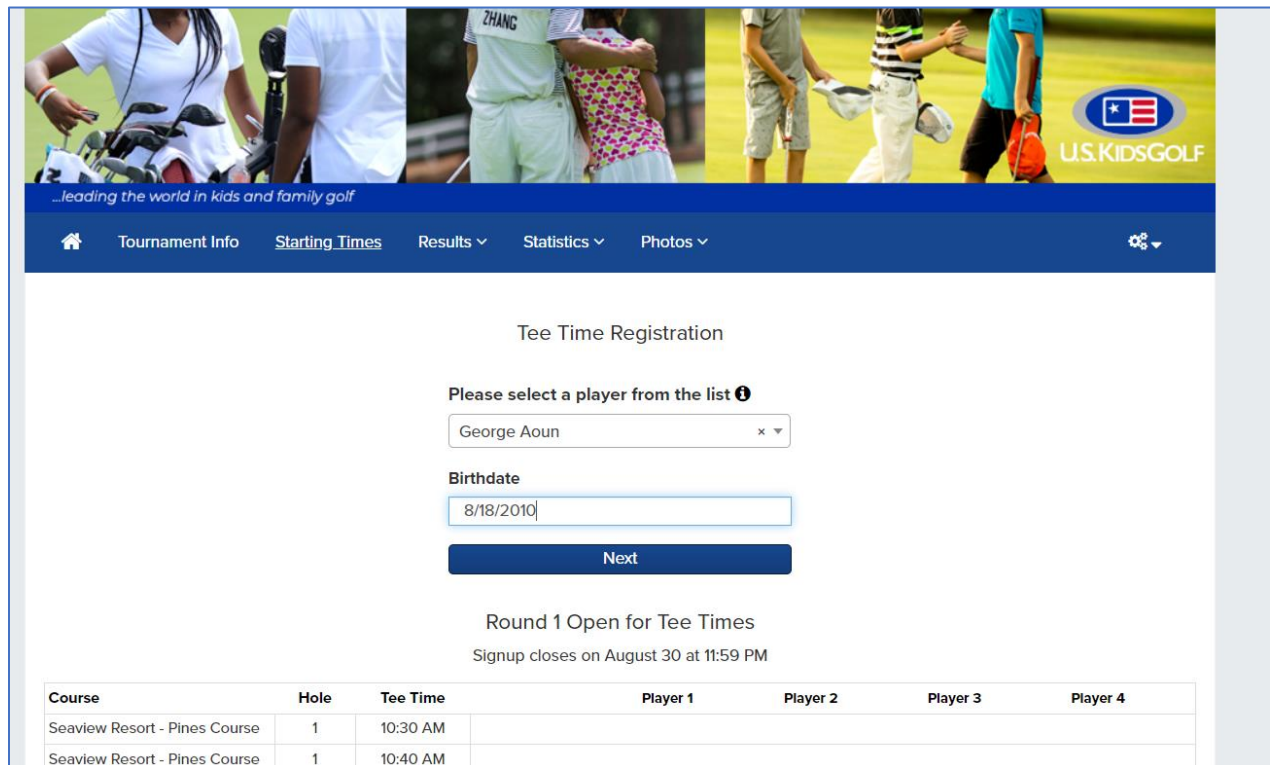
ZHANG

U.S. KIDS GOLF

...leading the world in kids and family golf

Tournament Info Starting Times Results Statistics Photos

Tee Time Registration

Please select a player from the list

George Aoun

Birthdate

8/18/2010

Next

Round 1 Open for Tee Times

Signup closes on August 30 at 11:59 PM

| Course | Hole | Tee Time | Player 1 | Player 2 | Player 3 | Player 4 |
|---|---|---|---|---|---|---|
| Seaview Resort - Pines Course | 1 | 10:30 AM | | | | |
| Seaview Resort - Pines Course | 1 | 10:40 AM | | | | |